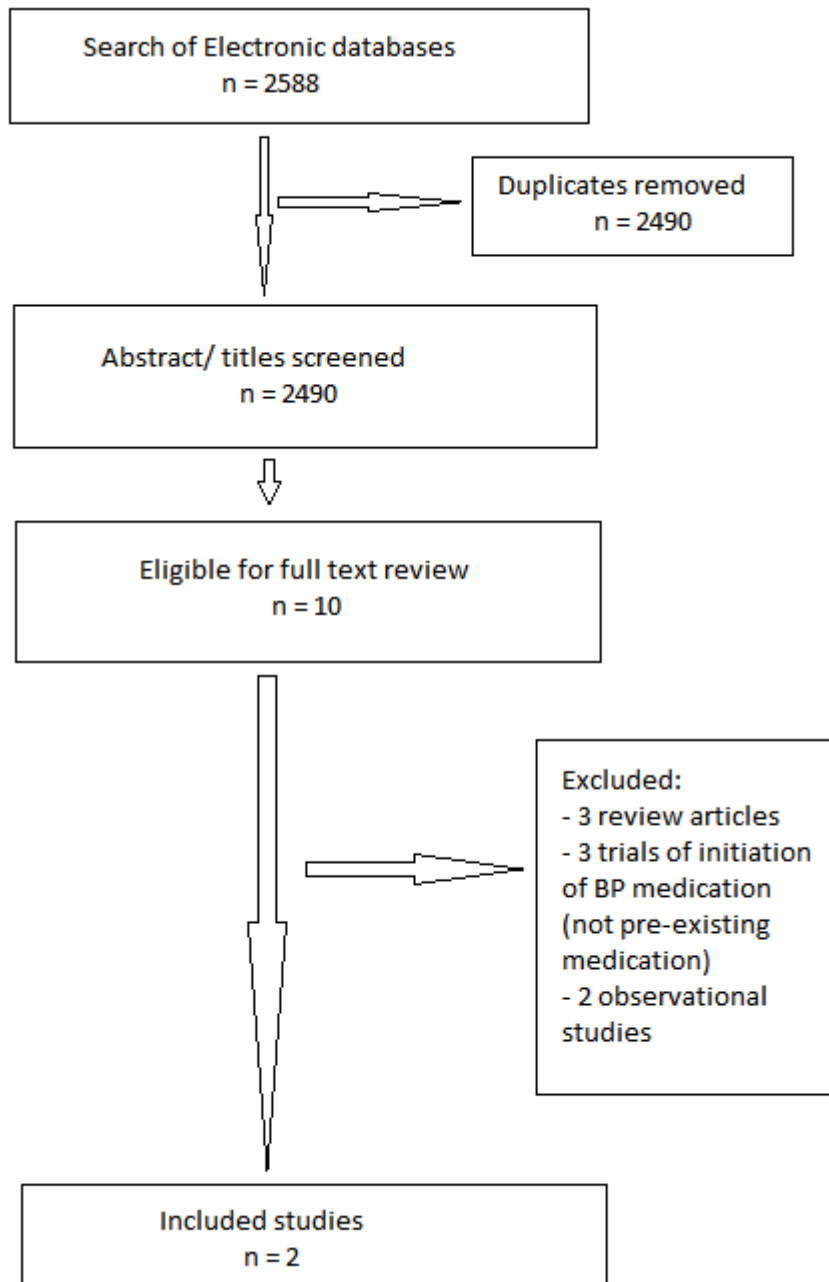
Search of Electronic databases
n = 2588

Duplicates removed
n = 2490

Abstract/ titles screened
n = 2490

Eligible for full text review
n = 10

Excluded:
- 3 review articles
- 3 trials of initiation of BP medication (not pre-existing medication)
- 2 observational studies

Included studies
n = 2